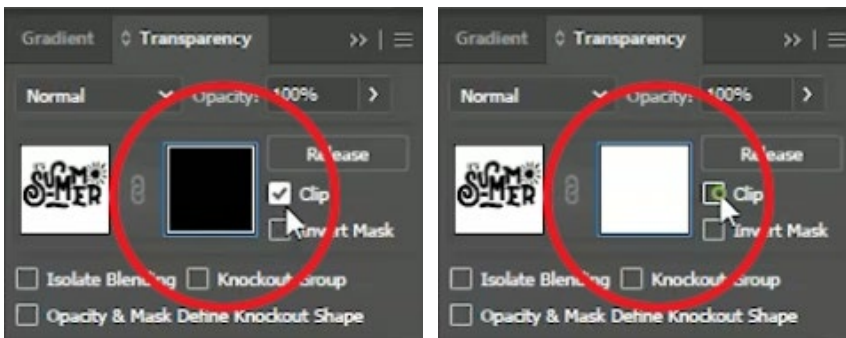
Gradient ◇ Transparency
Normal Opacity: 100%
Release
Clip
Invert Mask
Isolate Blending Knockout Group
Opacity & Mask Define Knockout Shape
SUMMER

Gradient ◇ Transparency
Normal Opacity: 100%
Release
Clip
Invert Mask
Isolate Blending Knockout Group
Opacity & Mask Define Knockout Shape
SUMMER